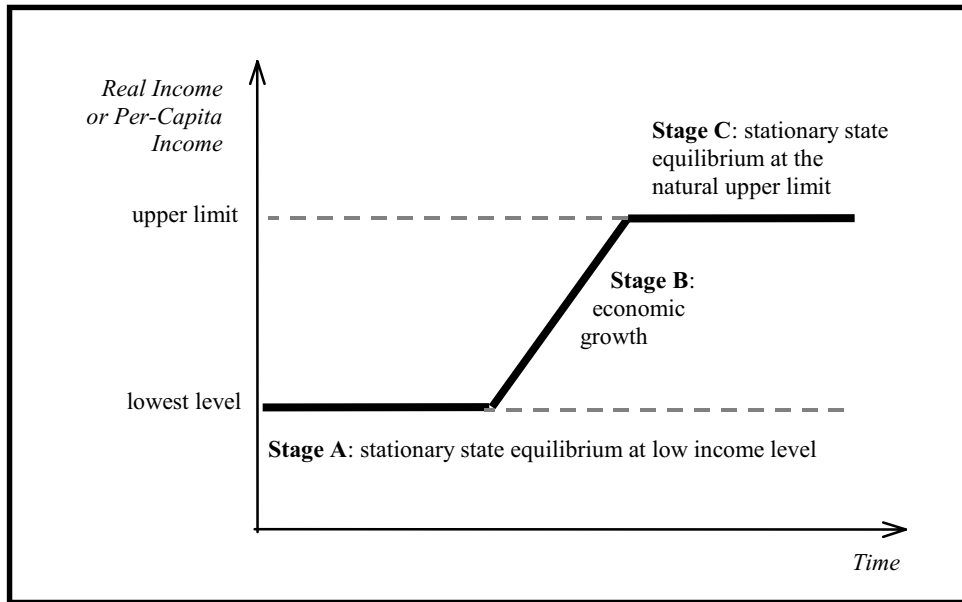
Real Income or Per-Capita Income

Stage C: stationary state equilibrium at the natural upper limit

upper limit

Stage B: economic growth

lowest level

Stage A: stationary state equilibrium at low income level

Time